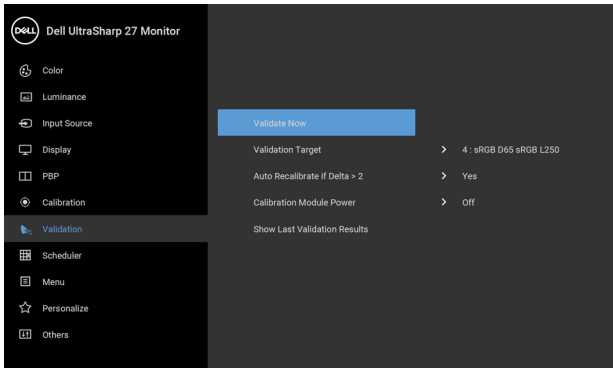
DELL Dell UltraSharp 27 Monitor

Color
Luminance
Input Source
Display
PBP
Calibration
Validation
Scheduler
Menu
Personalize
Others

Validate Now
Validation Target > 4 : sRGB D65 sRGB L250
Auto Recalibrate if Delta > 2 > Yes
Calibration Module Power > Off
Show Last Validation Results